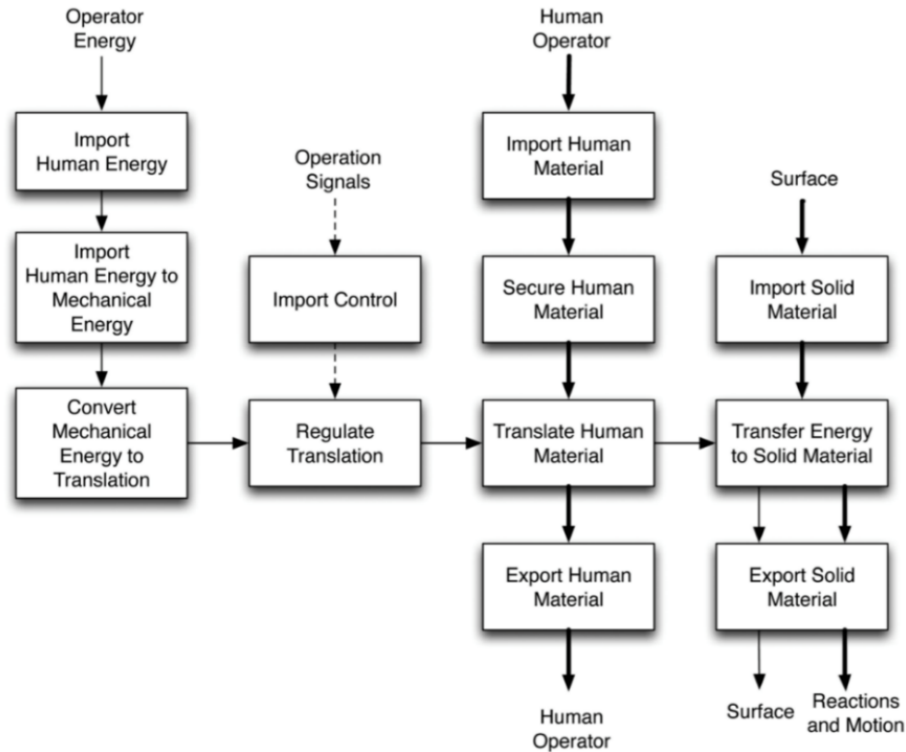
Operator Energy

Import Human Energy

Import Human Energy to Mechanical Energy

Convert Mechanical Energy to Translation

Operation Signals

Import Control

Regulate Translation

Human Operator

Import Human Material

Secure Human Material

Translate Human Material

Export Human Material

Human Operator

Surface

Import Solid Material

Transfer Energy to Solid Material

Export Solid Material

Surface

Reactions and Motion